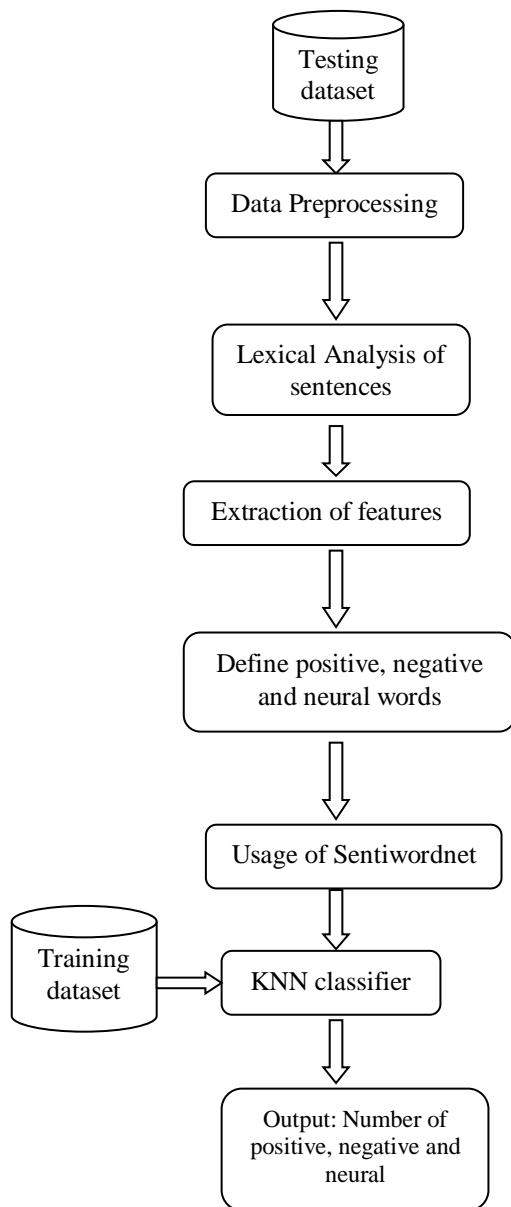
Testing dataset

Data Preprocessing

Lexical Analysis of sentences

Extraction of features

Define positive, negative and neural words

Usage of Sentiwordnet

Training dataset

KNN classifier

Output: Number of positive, negative and neural